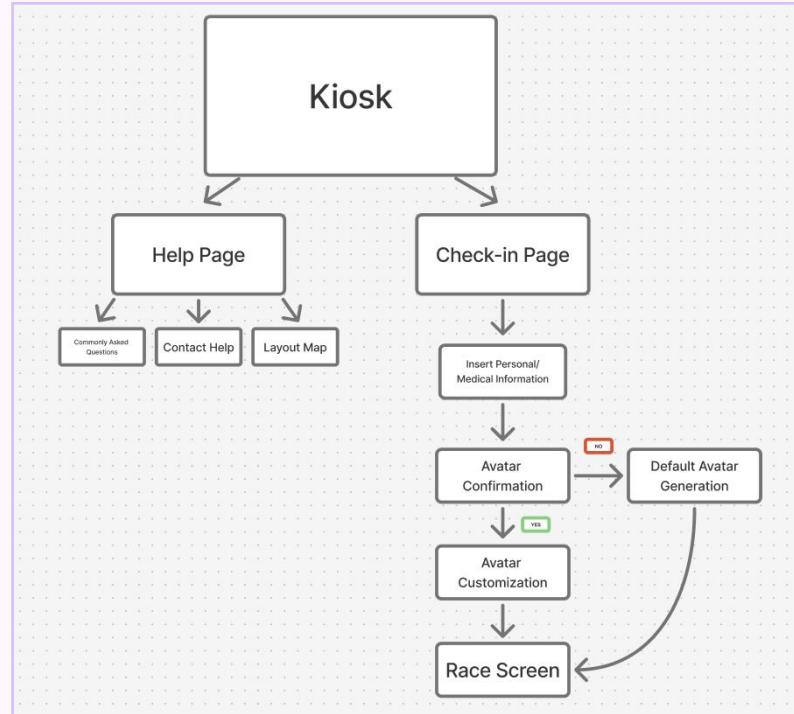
Kiosk

Help Page

Commonly Asked Questions

Contact Help

Layout Map

Check-in Page

Insert Personal/ Medical Information

Avatar Confirmation

NO

Default Avatar Generation

YES

Avatar Customization

Race Screen